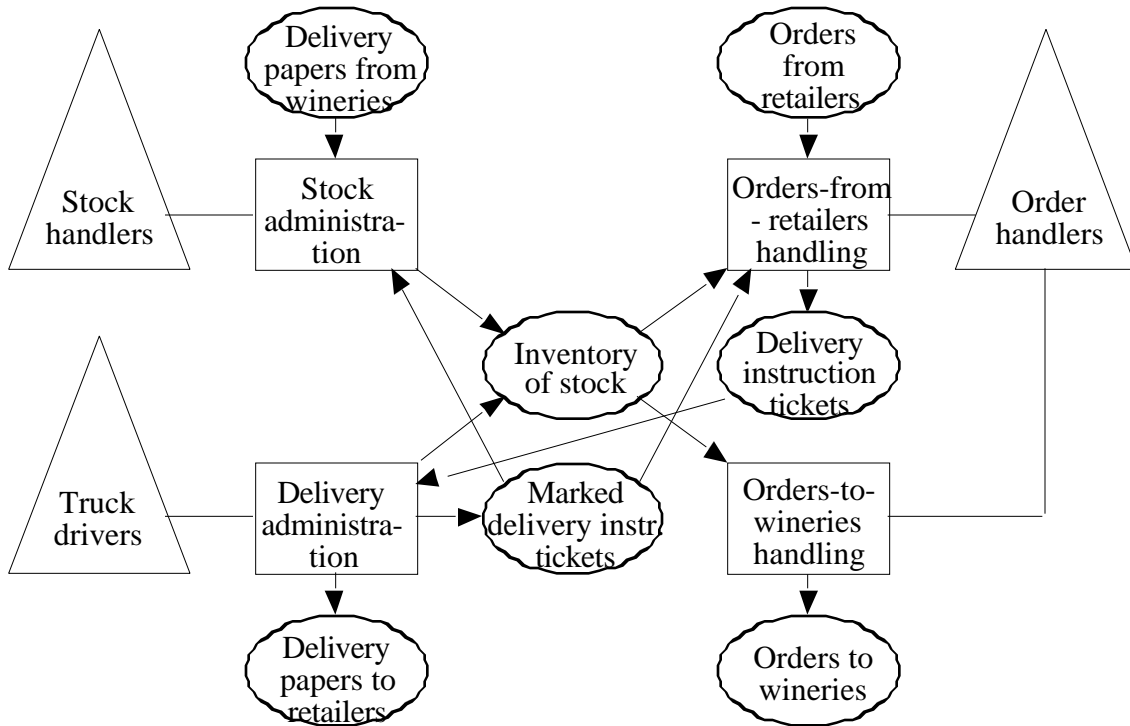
Delivery papers from wineries

Orders from retailers

Stock handlers

Stock administration

Orders-from-retailers handling

Order handlers

Inventory of stock

Delivery instruction tickets

Truck drivers

Delivery administration

Marked delivery instr tickets

Orders-to-wineries handling

Delivery papers to retailers

Orders to wineries